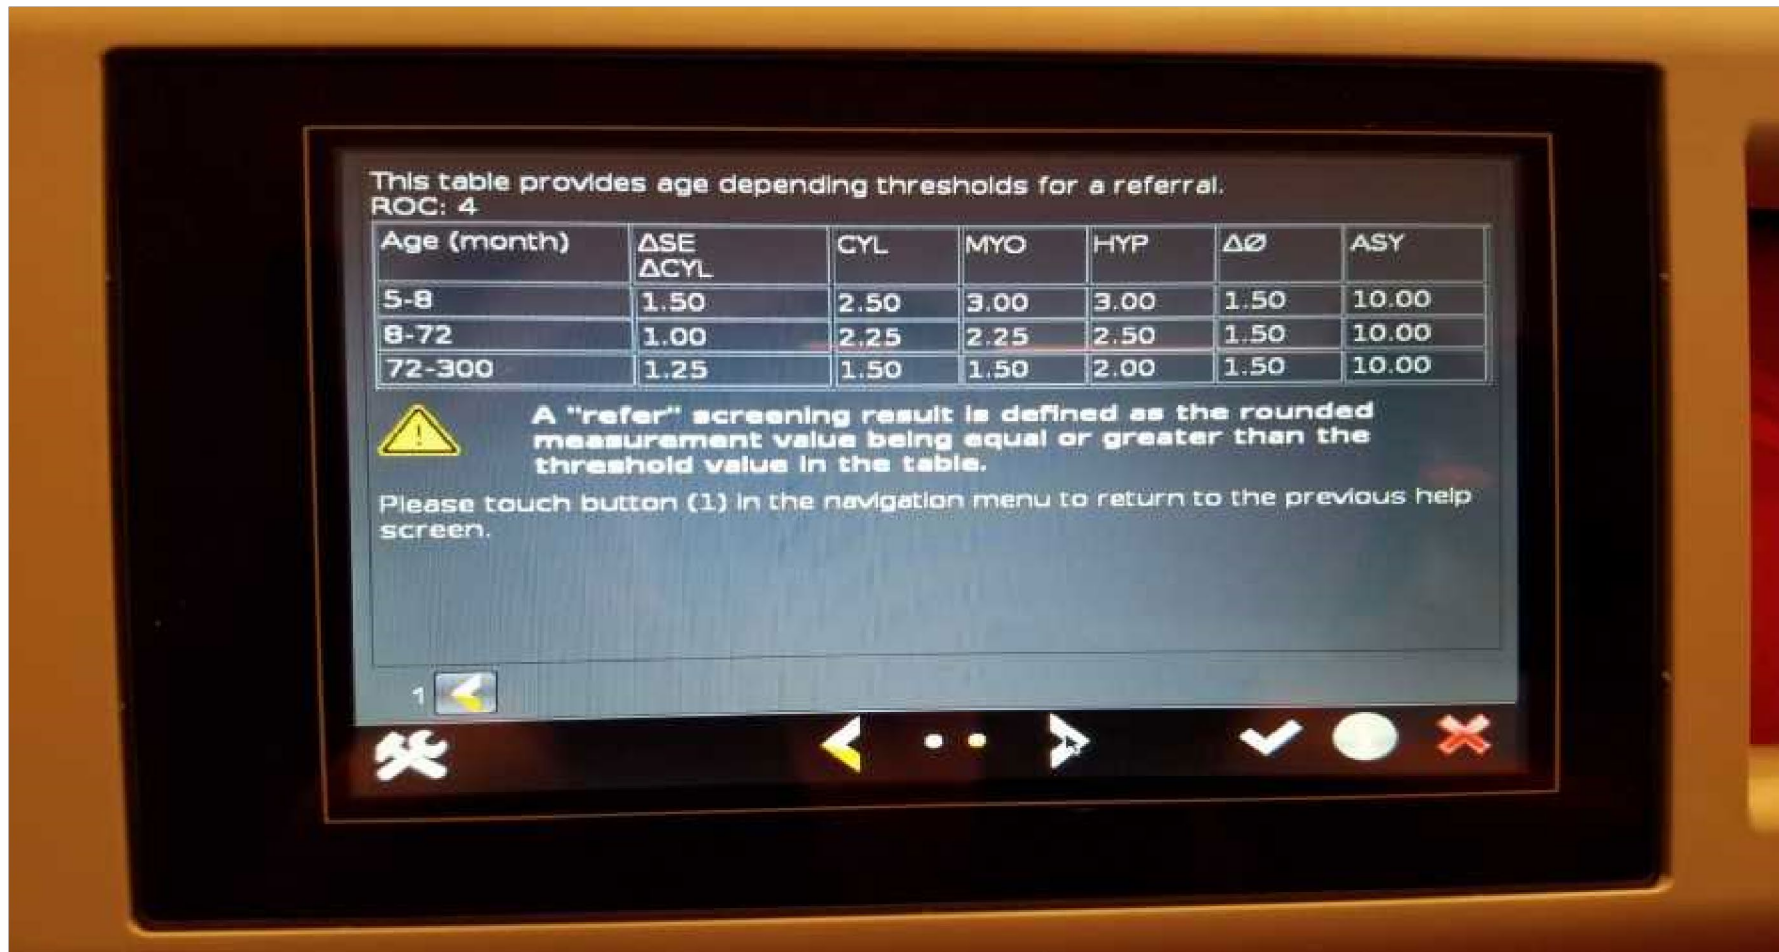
This table provides age depending thresholds for a referral.
ROC: 4

| Age (month) | ΔSE ΔCYL | CYL | MYO | HYP | ΔØ | ASY |
|---|---|---|---|---|---|---|
| 5-8 | 1.50 | 2.50 | 3.00 | 3.00 | 1.50 | 10.00 |
| 8-72 | 1.00 | 2.25 | 2.25 | 2.50 | 1.50 | 10.00 |
| 72-300 | 1.25 | 1.50 | 1.50 | 2.00 | 1.50 | 10.00 |

A "refer" screening result is defined as the rounded measurement value being equal or greater than the threshold value in the table.

Please touch button (1) in the navigation menu to return to the previous help screen.

1